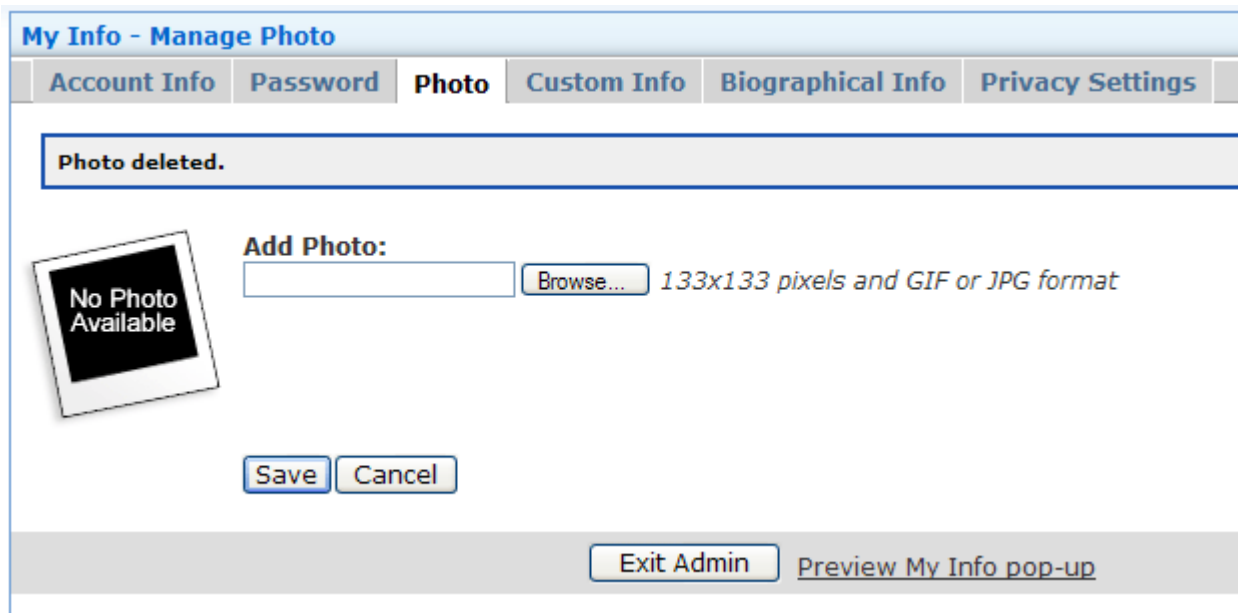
My Info - Manage Photo

Account Info | Password | Photo | Custom Info | Biographical Info | Privacy Settings

Photo deleted.

No Photo Available

Add Photo:

Browse... 133x133 pixels and GIF or JPG format

Save Cancel

Exit Admin Preview My Info pop-up